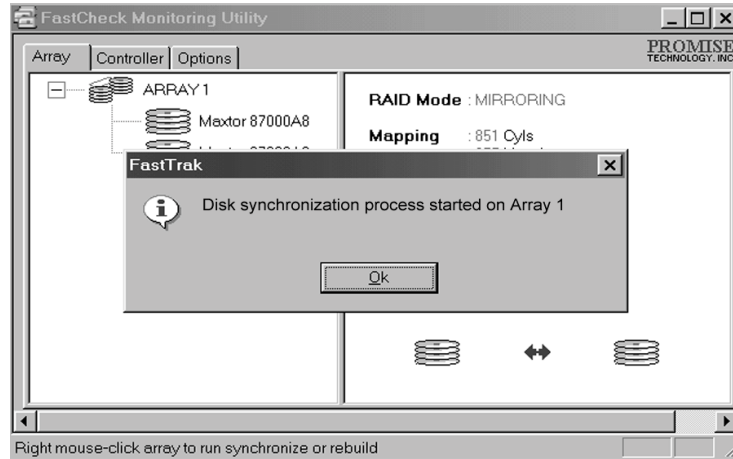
FastCheck Monitoring Utility

Array | Controller | Options

PROMISE TECHNOLOGY, INC

ARRAY 1

Maxtor 87000A8

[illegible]

RAID Mode : MIRRORING

Mapping : 851 Cyls

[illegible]

FastTrak

Disk synchronization process started on Array 1

Ok

Right mouse-click array to run synchronize or rebuild